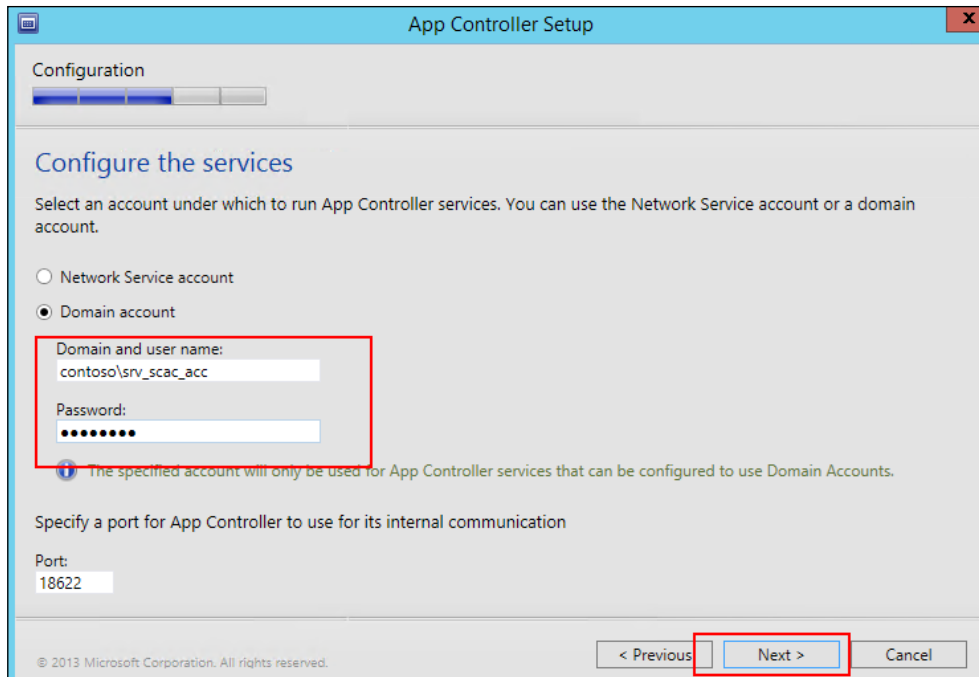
App Controller Setup

Configuration

Configure the services

Select an account under which to run App Controller services. You can use the Network Service account or a domain account.

Network Service account

Domain account

Domain and user name:
contoso\srv_scac_acc

Password:
••••••••

The specified account will only be used for App Controller services that can be configured to use Domain Accounts.

Specify a port for App Controller to use for its internal communication

Port:
18622

© 2013 Microsoft Corporation. All rights reserved.

< Previous

Next >

Cancel